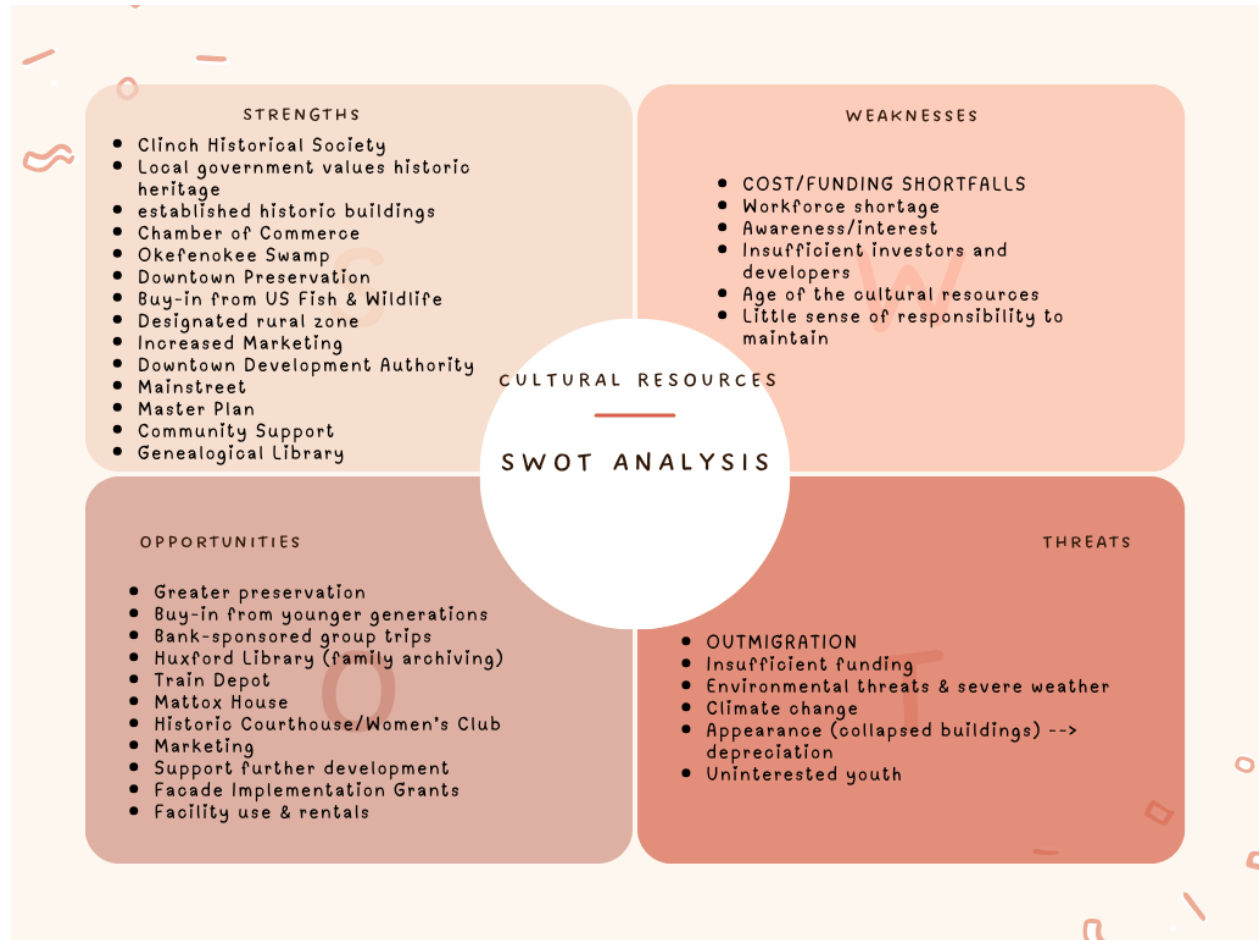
STRENGTHS

- Clinch Historical Society
- Local government values historic heritage
- established historic buildings
- Chamber of Commerce
- Okefenokee Swamp
- Downtown Preservation
- Buy-in from US Fish & Wildlife
- Designated rural zone
- Increased Marketing
- Downtown Development Authority
- Mainstreet
- Master Plan
- Community Support
- Genealogical Library

S

WEAKNESSES

- COST/FUNDING SHORTFALLS
- Workforce shortage
- Awareness/interest
- Insufficient investors and developers
- Age of the cultural resources
- Little sense of responsibility to maintain

W

CULTURAL RESOURCES

SWOT ANALYSIS

OPPORTUNITIES

- Greater preservation
- Buy-in from younger generations
- Bank-sponsored group trips
- Huxford Library (family archiving)
- Train Depot
- Mattox House
- Historic Courthouse/Women's Club
- Marketing
- Support further development
- Facade Implementation Grants
- Facility use & rentals

O

THREATS

- OUTMIGRATION
- Insufficient funding
- Environmental threats & severe weather
- Climate change
- Appearance (collapsed buildings) --> depreciation
- Uninterested youth

T